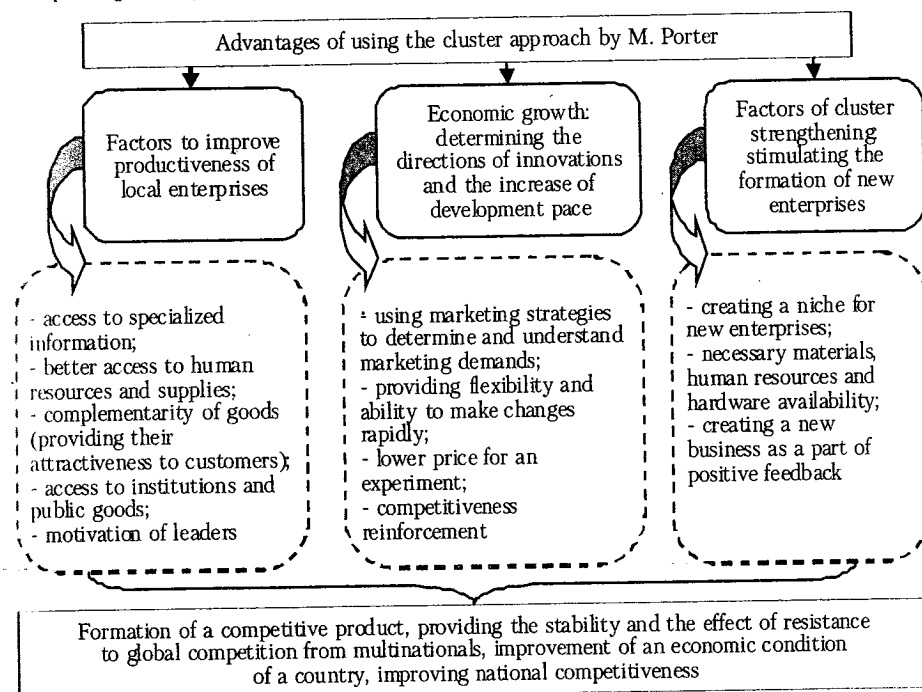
Advantages of using the cluster approach by M. Porter

Factors to improve productiveness of local enterprises

Economic growth: determining the directions of innovations and the increase of development pace

Factors of cluster strengthening stimulating the formation of new enterprises

- access to specialized information;
- better access to human resources and supplies;
- complementarity of goods (providing their attractiveness to customers);
- access to institutions and public goods;
- motivation of leaders

- using marketing strategies to determine and understand marketing demands;
- providing flexibility and ability to make changes rapidly;
- lower price for an experiment;
- competitiveness reinforcement

- creating a niche for new enterprises;
- necessary materials, human resources and hardware availability;
- creating a new business as a part of positive feedback

Formation of a competitive product, providing the stability and the effect of resistance to global competition from multinationals, improvement of an economic condition of a country, improving national competitiveness